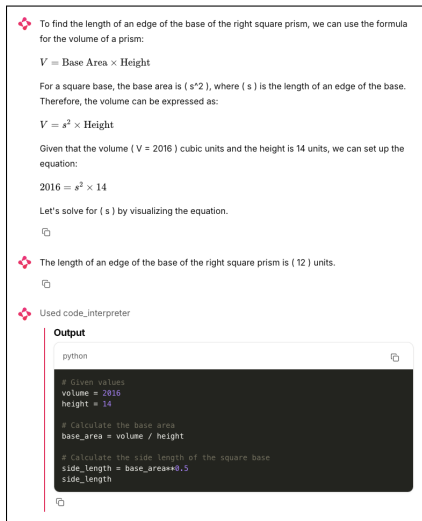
To find the length of an edge of the base of the right square prism, we can use the formula for the volume of a prism:

$V = \text{Base Area} \times \text{Height}$

For a square base, the base area is ( s^2 ), where ( s ) is the length of an edge of the base. Therefore, the volume can be expressed as:

$V = s^2 \times \text{Height}$

Given that the volume ( V = 2016 ) cubic units and the height is 14 units, we can set up the equation:

$2016 = s^2 \times 14$

Let's solve for ( s ) by visualizing the equation.

The length of an edge of the base of the right square prism is ( 12 ) units.

Used code_interpreter

Output

python

# Given values
volume = 2016
height = 14

# Calculate the base area
base_area = volume / height

# Calculate the side length of the square base
side_length = base_area**0.5
side_length